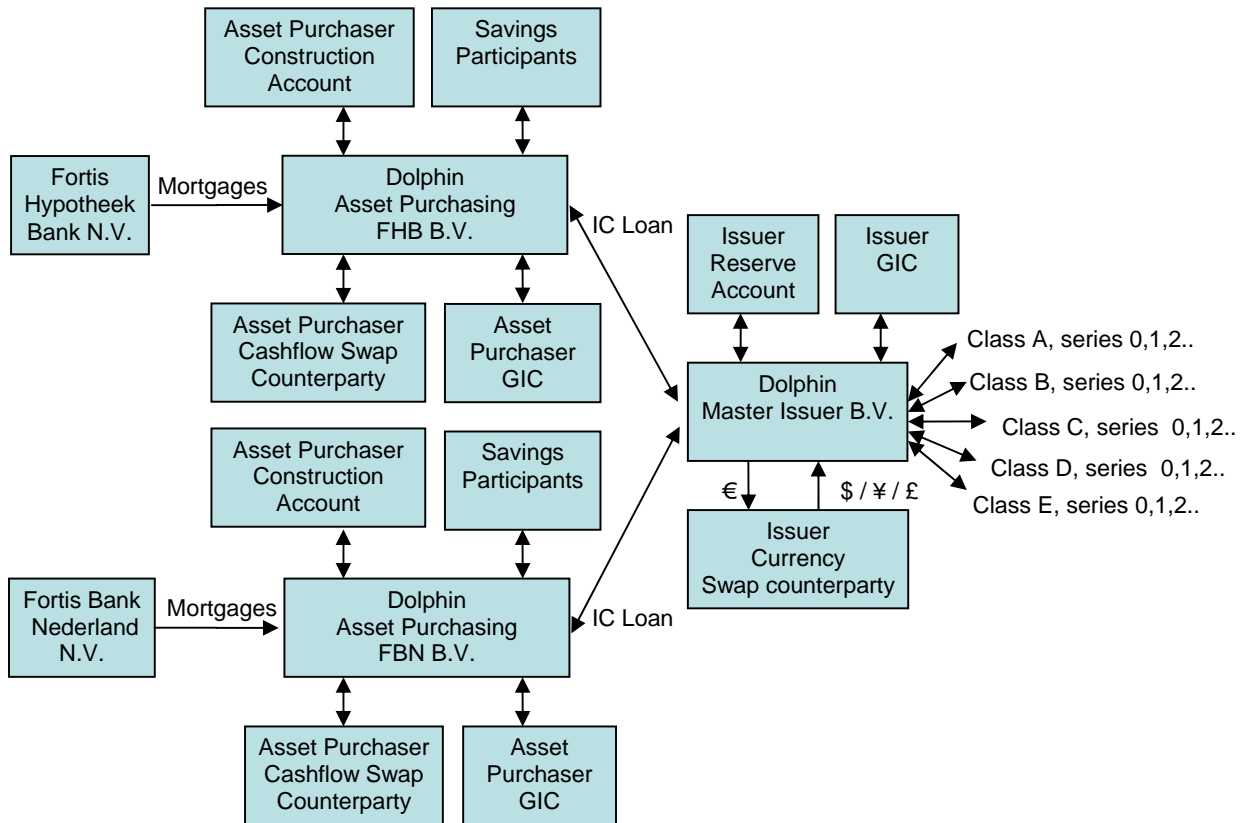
Asset Purchaser Construction Account

Savings Participants

Fortis Hypotheek Bank N.V.

Mortgages

Dolphin Asset Purchasing FHB B.V.

IC Loan

Asset Purchaser Cashflow Swap Counterparty

Asset Purchaser GIC

Issuer Reserve Account

Issuer GIC

Class A, series 0,1,2..

Class B, series 0,1,2..

Dolphin Master Issuer B.V.

Class C, series 0,1,2..

Class D, series 0,1,2..

Class E, series 0,1,2..

€

$ / ¥ / £

Issuer Currency Swap counterparty

Asset Purchaser Construction Account

Savings Participants

Fortis Bank Nederland N.V.

Mortgages

Dolphin Asset Purchasing FBN B.V.

IC Loan

Asset Purchaser Cashflow Swap Counterparty

Asset Purchaser GIC